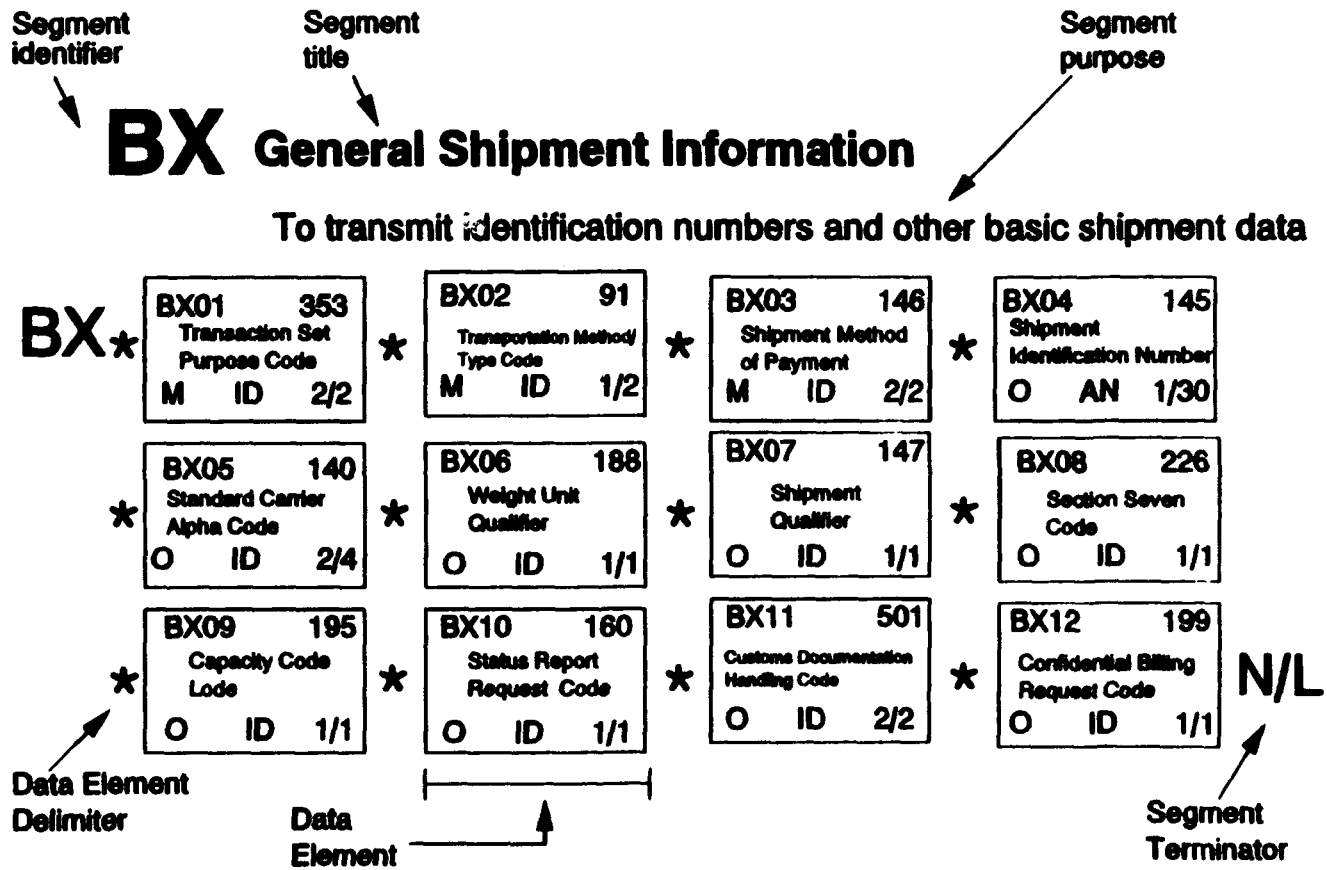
Segment identifier

Segment title

Segment purpose

BX General Shipment Information

To transmit identification numbers and other basic shipment data

BX *

BX01 353
Transaction Set Purpose Code
M ID 2/2

*

BX02 91
Transportation Method/ Type Code
M ID 1/2

*

BX03 146
Shipment Method of Payment
M ID 2/2

*

BX04 145
Shipment Identification Number
O AN 1/30

*

BX05 140
Standard Carrier Alpha Code
O ID 2/4

*

BX06 188
Weight Unit Qualifier
O ID 1/1

*

BX07 147
Shipment Qualifier
O ID 1/1

*

BX08 226
Section Seven Code
O ID 1/1

*

BX09 195
Capacity Code Lode
O ID 1/1

*

BX10 160
Status Report Request Code
O ID 1/1

*

BX11 501
Customs Documentation Handling Code
O ID 2/2

*

BX12 199
Confidential Billing Request Code
O ID 1/1

N/L

Data Element Delimiter

Data Element

Segment Terminator